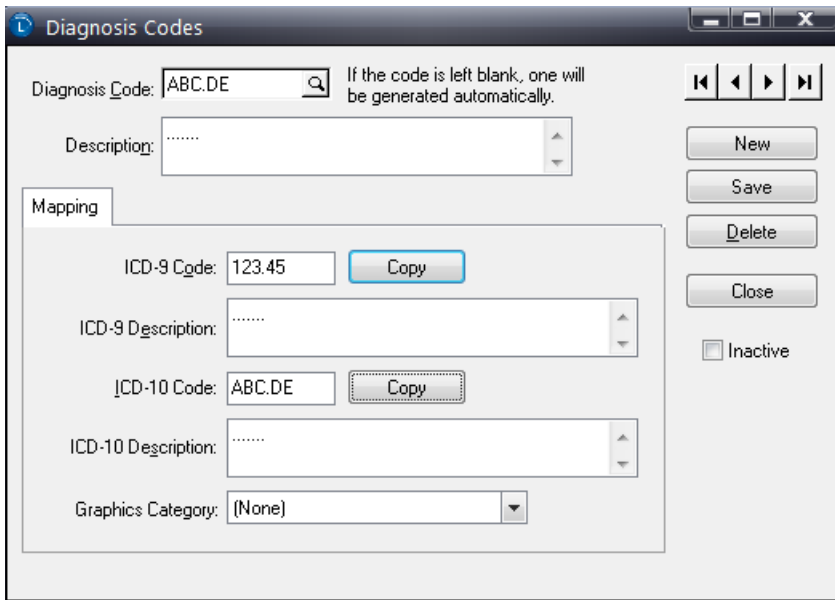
Diagnosis Codes

Diagnosis Code: ABC.DE

If the code is left blank, one will be generated automatically.

Description: .......

New

Save

Delete

Close

Inactive

Mapping

ICD-9 Code: 123.45 Copy

ICD-9 Description: .......

ICD-10 Code: ABC.DE Copy

ICD-10 Description: .......

Graphics Category: (None)